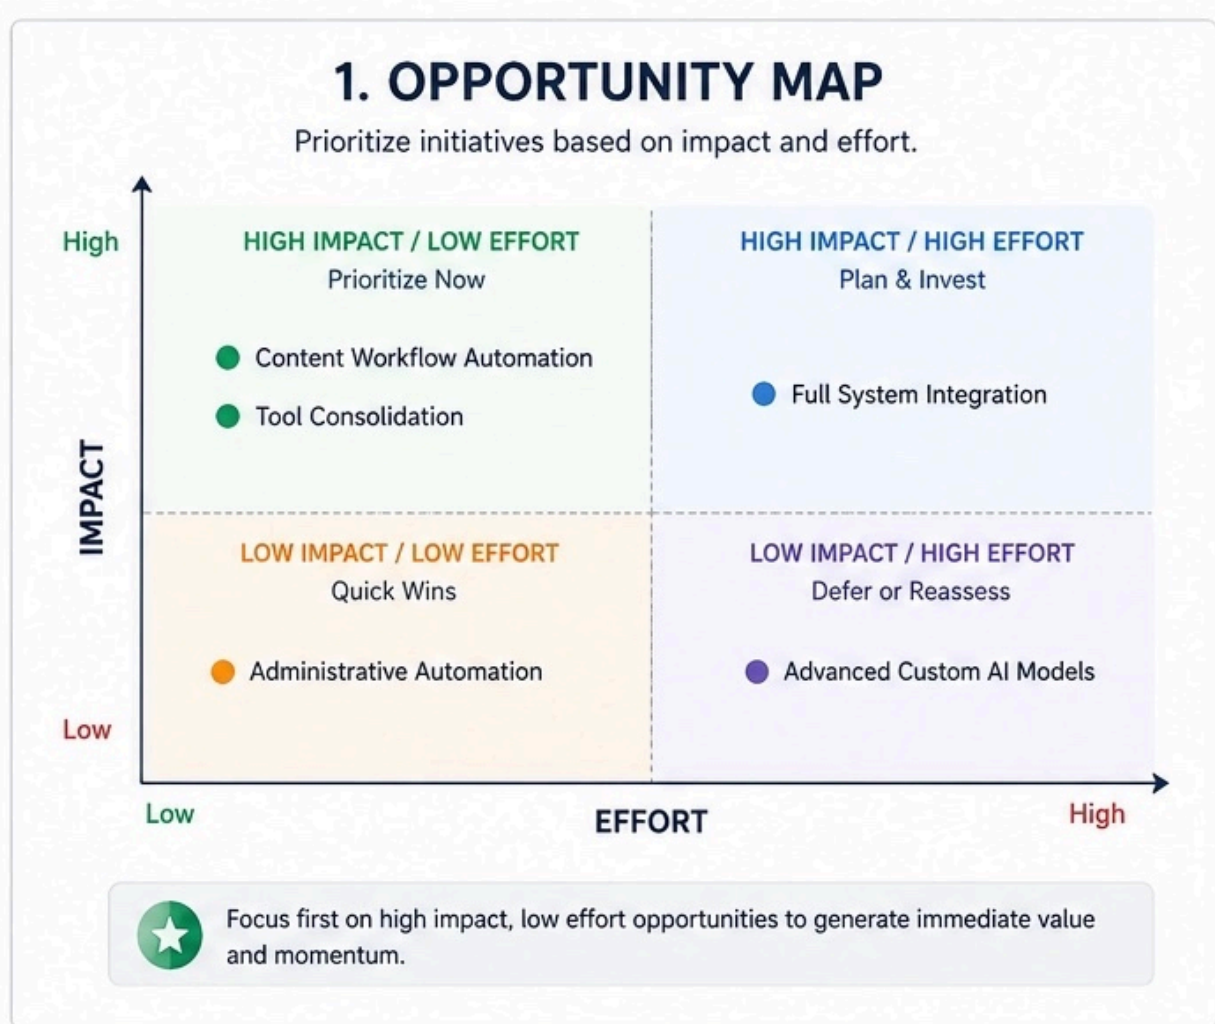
1. OPPORTUNITY MAP

Prioritize initiatives based on impact and effort.

High

IMPACT

Low

HIGH IMPACT / LOW EFFORT
Prioritize Now

Content Workflow Automation

Tool Consolidation

HIGH IMPACT / HIGH EFFORT
Plan & Invest

Full System Integration

LOW IMPACT / LOW EFFORT
Quick Wins

Administrative Automation

LOW IMPACT / HIGH EFFORT
Defer or Reassess

Advanced Custom AI Models

Low

EFFORT

High

Focus first on high impact, low effort opportunities to generate immediate value and momentum.